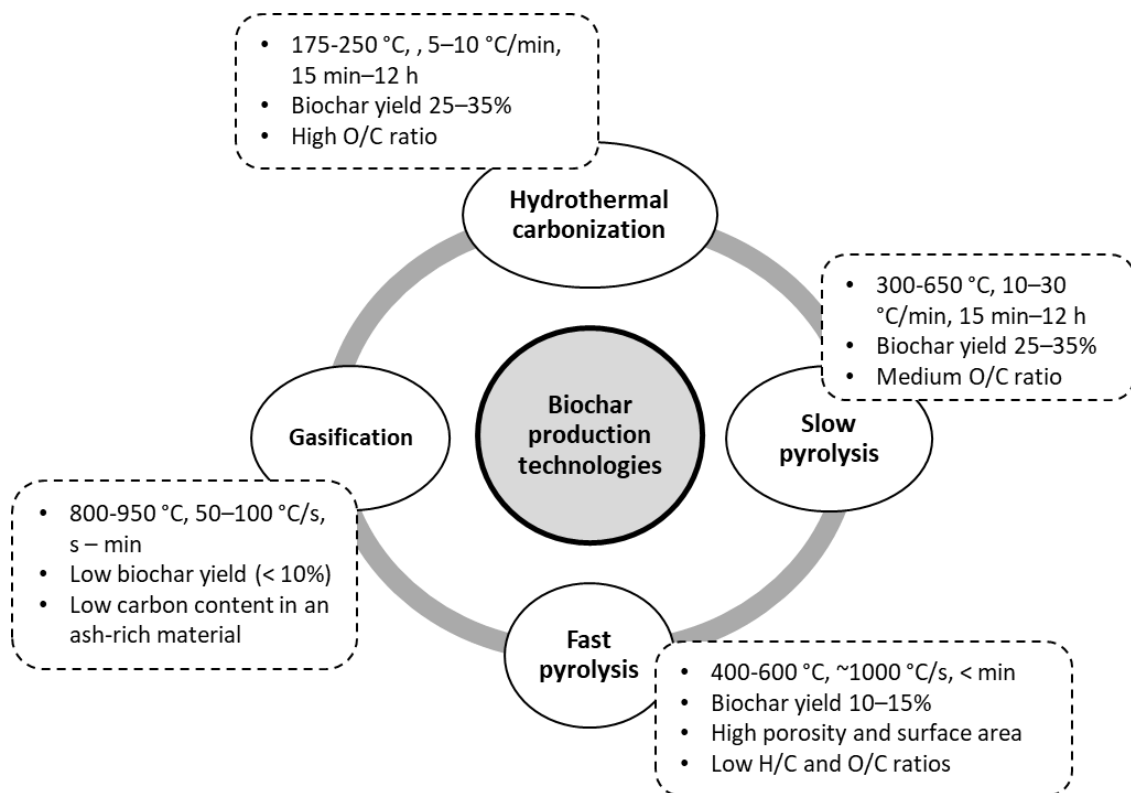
• 175-250 °C, , 5–10 °C/min, 15 min–12 h
• Biochar yield 25–35%
• High O/C ratio

Hydrothermal carbonization

• 300-650 °C, 10–30 °C/min, 15 min–12 h
• Biochar yield 25–35%
• Medium O/C ratio

Biochar production technologies

Gasification

Slow pyrolysis

• 800-950 °C, 50–100 °C/s, s – min
• Low biochar yield (< 10%)
• Low carbon content in an ash-rich material

Fast pyrolysis

• 400-600 °C, ~1000 °C/s, < min
• Biochar yield 10–15%
• High porosity and surface area
• Low H/C and O/C ratios